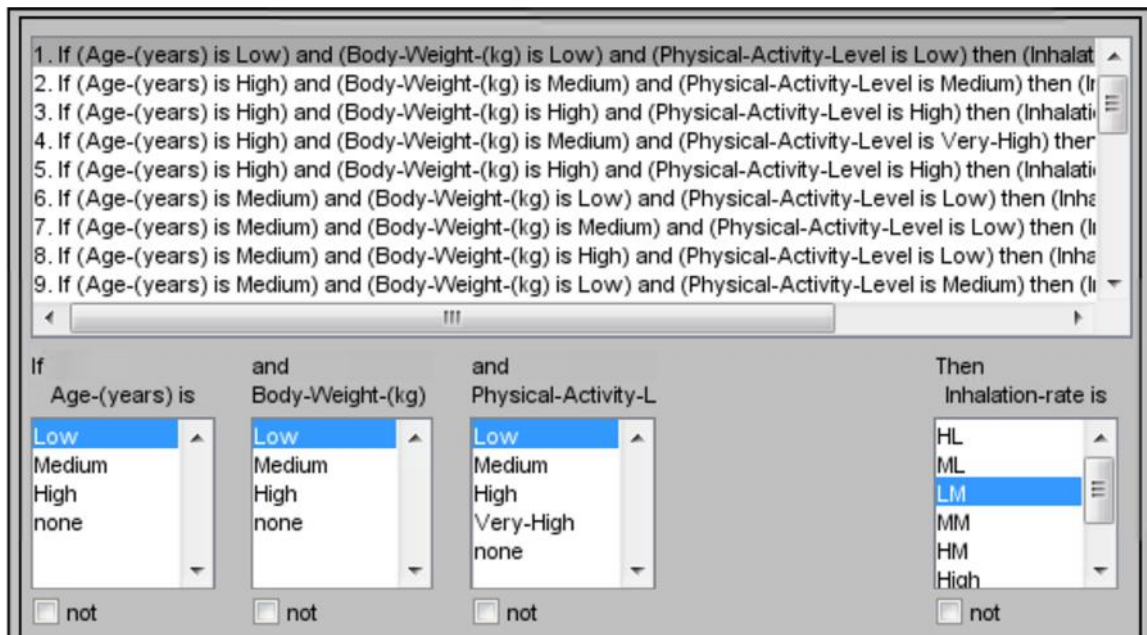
1. If (Age-(years) is Low) and (Body-Weight-(kg) is Low) and (Physical-Activity-Level is Low) then (Inhalat
2. If (Age-(years) is High) and (Body-Weight-(kg) is Medium) and (Physical-Activity-Level is Medium) then (Ir
3. If (Age-(years) is High) and (Body-Weight-(kg) is High) and (Physical-Activity-Level is High) then (Inhalati
4. If (Age-(years) is High) and (Body-Weight-(kg) is Medium) and (Physical-Activity-Level is Very-High) then
5. If (Age-(years) is High) and (Body-Weight-(kg) is High) and (Physical-Activity-Level is High) then (Inhalati
6. If (Age-(years) is Medium) and (Body-Weight-(kg) is Low) and (Physical-Activity-Level is Low) then (Inha
7. If (Age-(years) is Medium) and (Body-Weight-(kg) is Medium) and (Physical-Activity-Level is Low) then (Ir
8. If (Age-(years) is Medium) and (Body-Weight-(kg) is High) and (Physical-Activity-Level is Low) then (Inha
9. If (Age-(years) is Medium) and (Body-Weight-(kg) is Low) and (Physical-Activity-Level is Medium) then (Ir

If
Age-(years) is
Low
Medium
High
none
not

and
Body-Weight-(kg)
Low
Medium
High
none
not

and
Physical-Activity-L
Low
Medium
High
Very-High
none
not

Then
Inhalation-rate is
HL
ML
LM
MM
HM
High
not